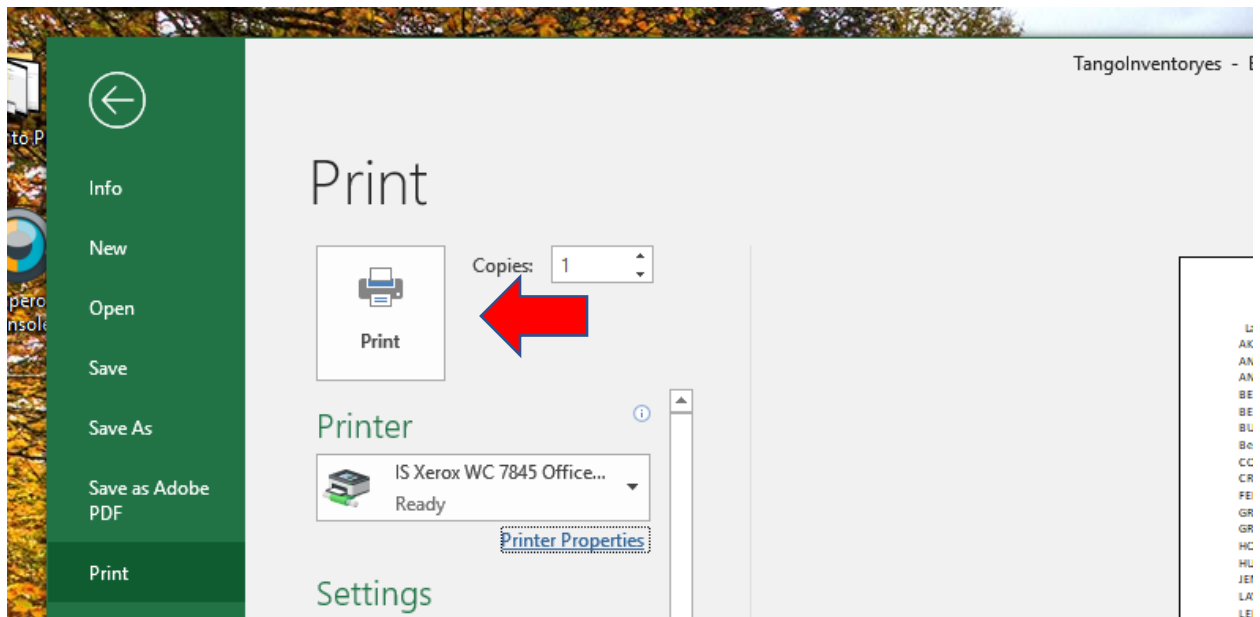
to P

pero
nsole

Info

New

Open

Save

Save As

Save as Adobe PDF

Print

TangoInventoryes - E

Print

Print

Copies: 1

Printer

IS Xerox WC 7845 Office...
Ready

Printer Properties

Settings

La
AK
AN
AN
BE
BE
BU
Be
CO
CR
FE
GR
GR
HC
HU
JEN
LA
LE